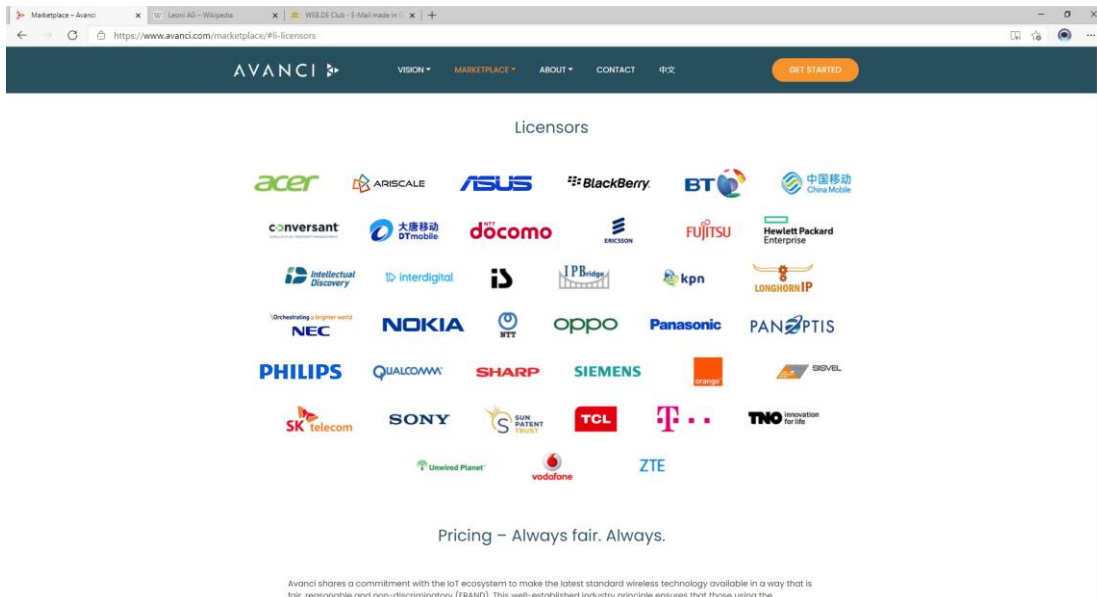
Marketplace – Avanci ×
Leoni AG – Wikipedia ×
WEB.DE Club - E-Mail made in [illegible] ×
+

https://www.avanci.com/marketplace/#li-licensors

AVANCI

VISION ▾ MARKETPLACE ▾ ABOUT ▾ CONTACT 中文 GET STARTED

Licensors

acer
ARISCALE
ASUS
BlackBerry
BT
中国移动 China Mobile
conversant
大唐移动 DTmobile
docomo
ERICSSON
FUJITSU
Hewlett Packard Enterprise
Intellectual Discovery
interdigital
IPBridge
kpn
LONGHORN IP
Orchestrating a brighter world NEC
NOKIA
NTT
oppo
Panasonic
PANOPTIS
PHILIPS
QUALCOMM
SHARP
SIEMENS
orange
SISVEL
SK telecom
SONY
SUN PATENT TRUST
TCL
T · ·
TNO innovation for life
Unwired Planet
vodafone
ZTE

Pricing – Always fair. Always.

Avanci shares a commitment with the IoT ecosystem to make the latest standard wireless technology available in a way that is fair, reasonable and non-discriminatory (FRAND). This well-established industry principle ensures that those using the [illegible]